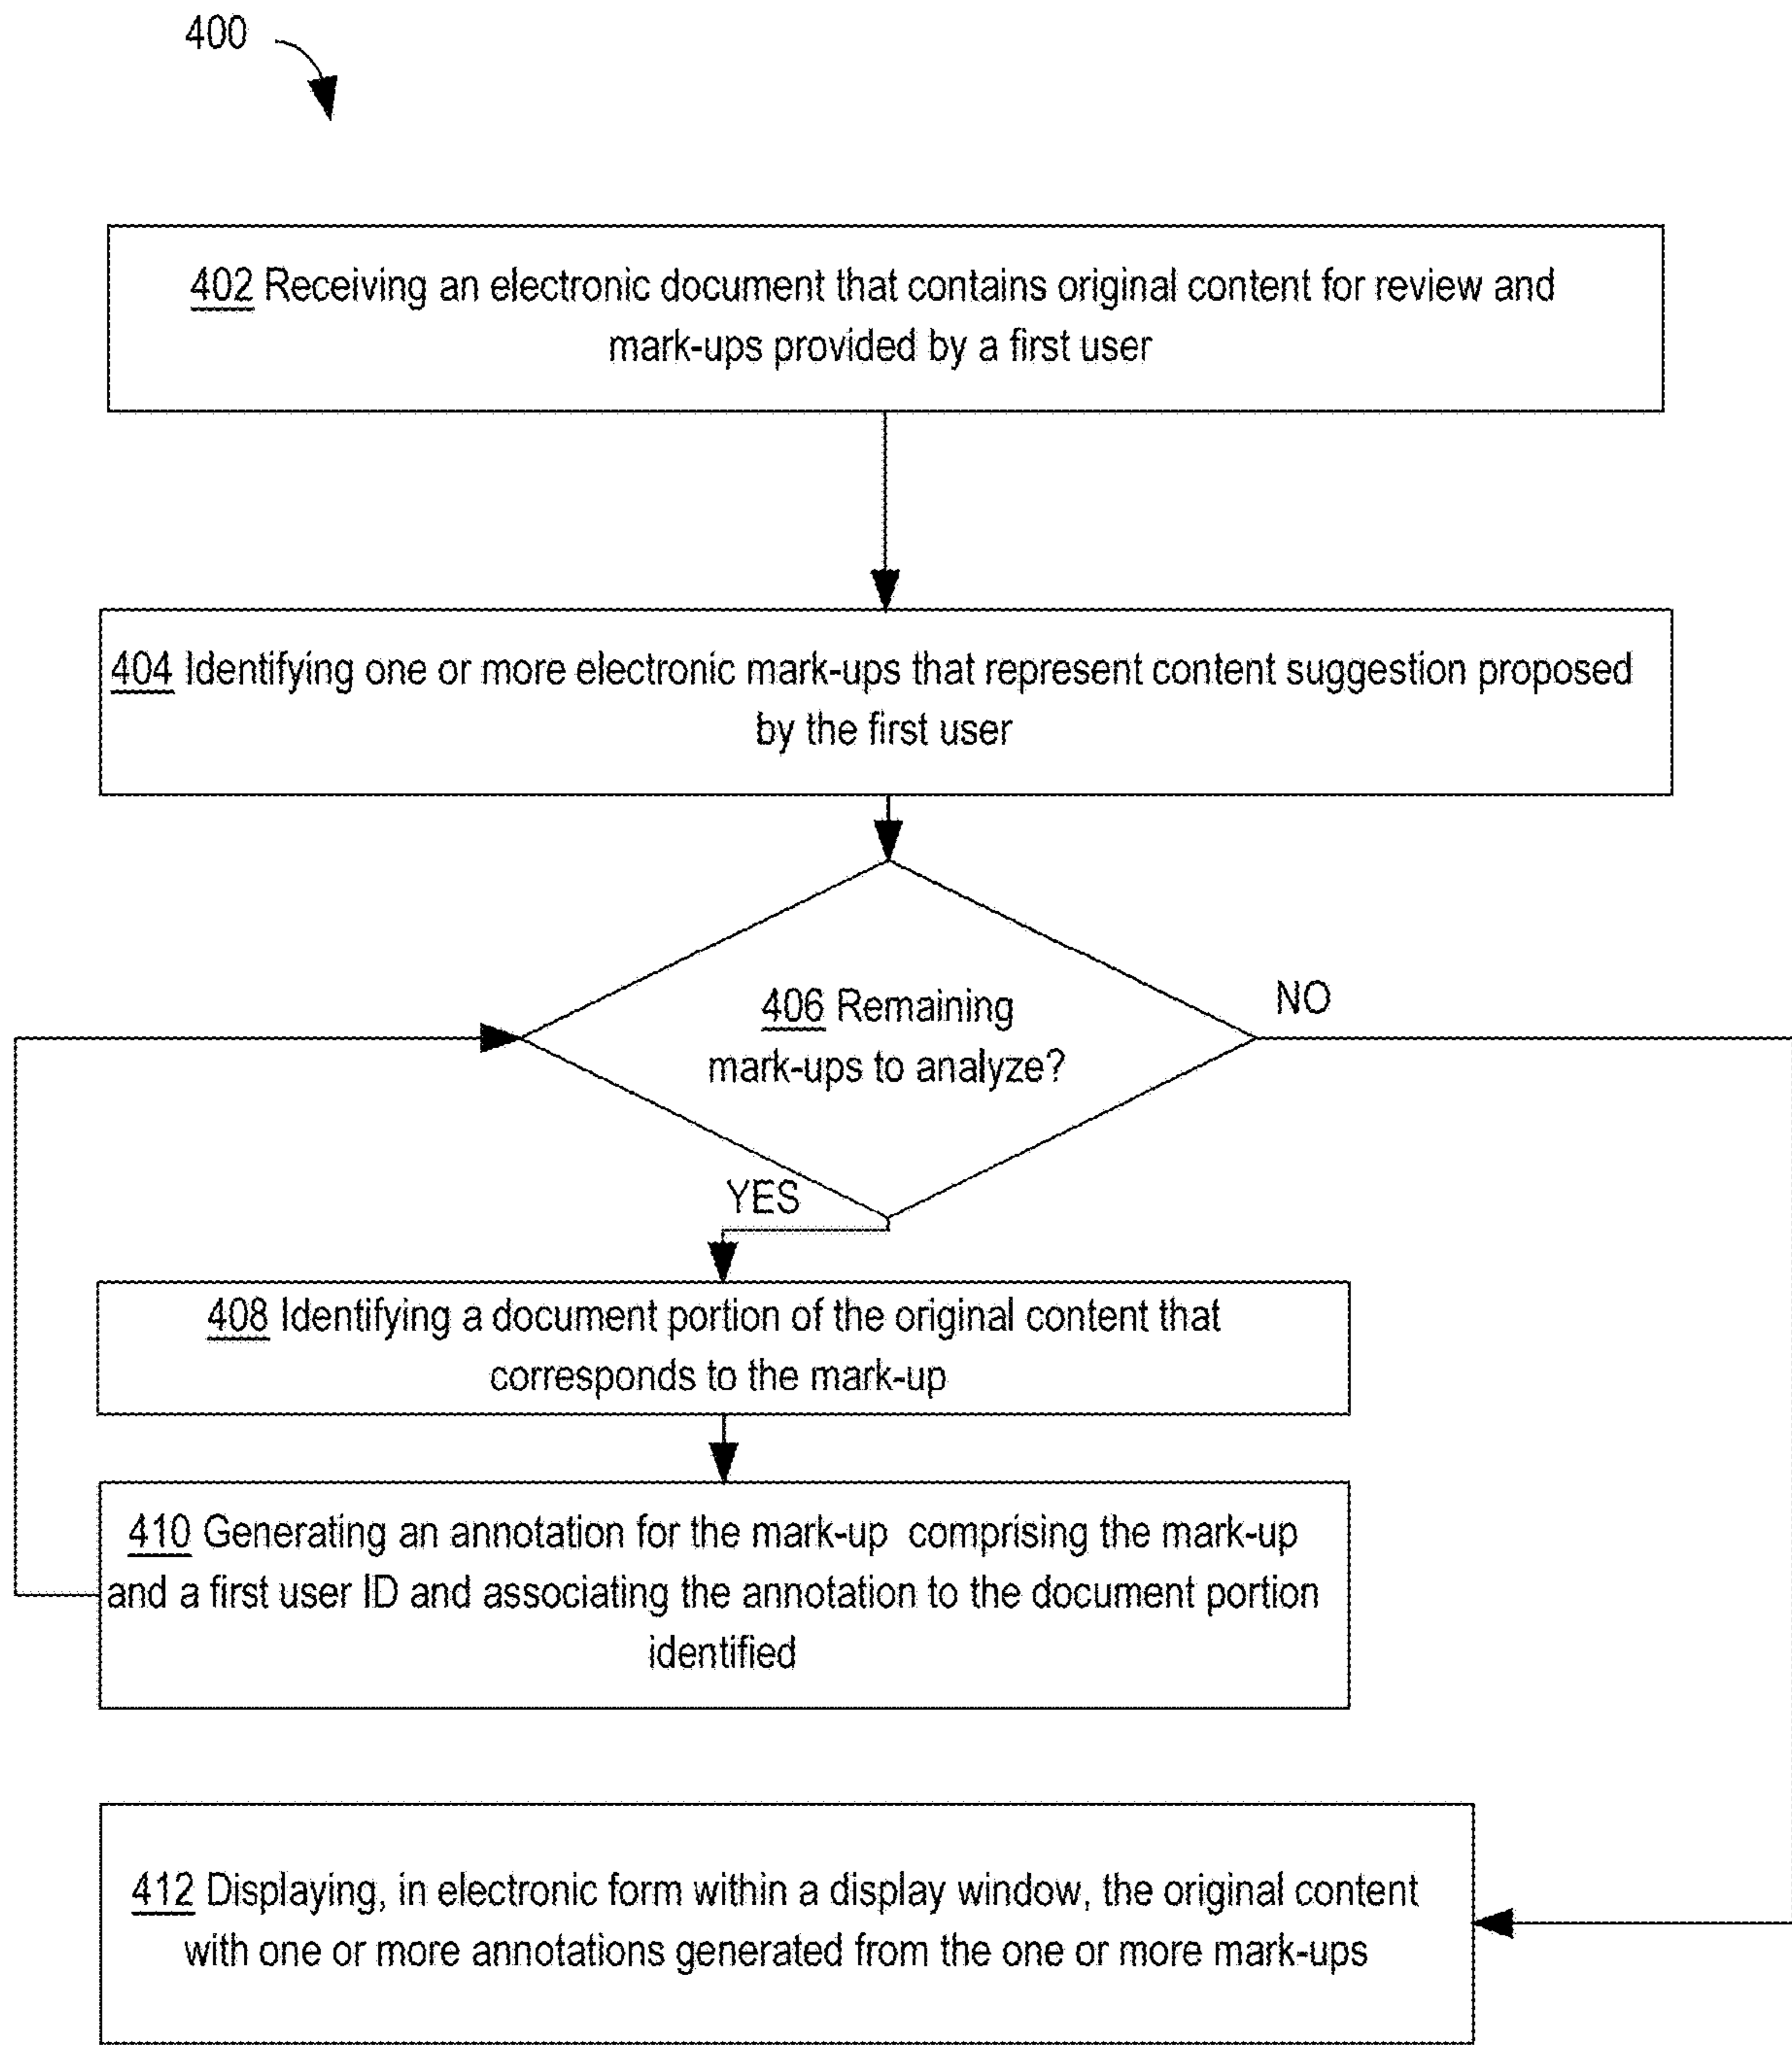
400

402 Receiving an electronic document that contains original content for review and mark-ups provided by a first user

404 Identifying one or more electronic mark-ups that represent content suggestion proposed by the first user

406 Remaining mark-ups to analyze?

NO

YES

408 Identifying a document portion of the original content that corresponds to the mark-up

410 Generating an annotation for the mark-up comprising the mark-up and a first user ID and associating the annotation to the document portion identified

412 Displaying, in electronic form within a display window, the original content with one or more annotations generated from the one or more mark-ups